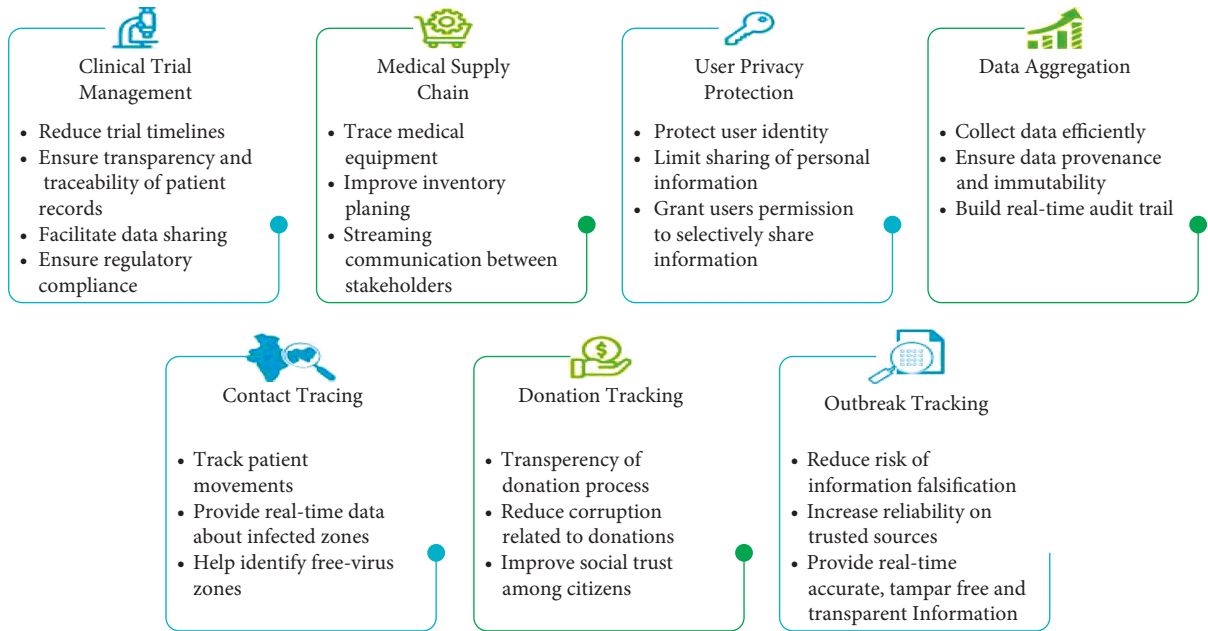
Clinical Trial Management

- Reduce trial timelines
- Ensure transparency and traceability of patient records
- Facilitate data sharing
- Ensure regulatory compliance

Medical Supply Chain

- Trace medical equipment
- Improve inventory planing
- Streaming communication between stakeholders

User Privacy Protection

- Protect user identity
- Limit sharing of personal information
- Grant users permission to selectively share information

Data Aggregation

- Collect data efficiently
- Ensure data provenance and immutability
- Build real-time audit trail

Contact Tracing

- Track patient movements
- Provide real-time data about infected zones
- Help identify free-virus zones

Donation Tracking

- Transperency of donation process
- Reduce corruption related to donations
- Improve social trust among citizens

Outbreak Tracking

- Reduce risk of information falsification
- Increase reliability on trusted sources
- Provide real-time accurate, tampar free and transparent Information